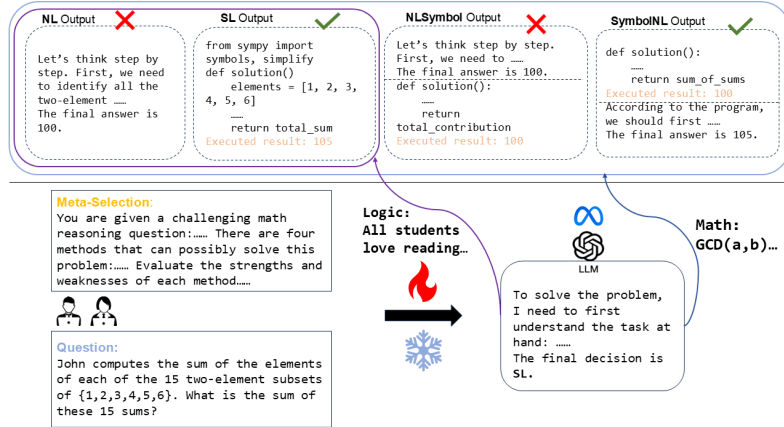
**NL** Output

Let's think step by step. First, we need to identify all the two-element ……
The final answer is 100.

**SL** Output

from sympy import symbols, simplify
def solution()
    elements = [1, 2, 3, 4, 5, 6]
    ……
    return total_sum
Executed result: 105

**NLSymbol** Output

Let's think step by step. First, we need to ……
The final answer is 100.
def solution():
    ……
    return total_contribution
Executed result: 100

**SymbolNL** Output

def solution():
    ……
    return sum_of_sums
Executed result: 100
According to the program, we should first ……
The final answer is 105.

**Meta-Selection**:
You are given a challenging math reasoning question:…… There are four methods that can possibly solve this problem:…… Evaluate the strengths and weaknesses of each method……

**Question**:
John computes the sum of the elements of each of the 15 two-element subsets of {1,2,3,4,5,6}. What is the sum of these 15 sums?

**Logic:**
**All students love reading…**

**Math:**
**GCD(a,b)…**

LLM

To solve the problem, I need to first understand the task at hand: ……
The final decision is **SL**.